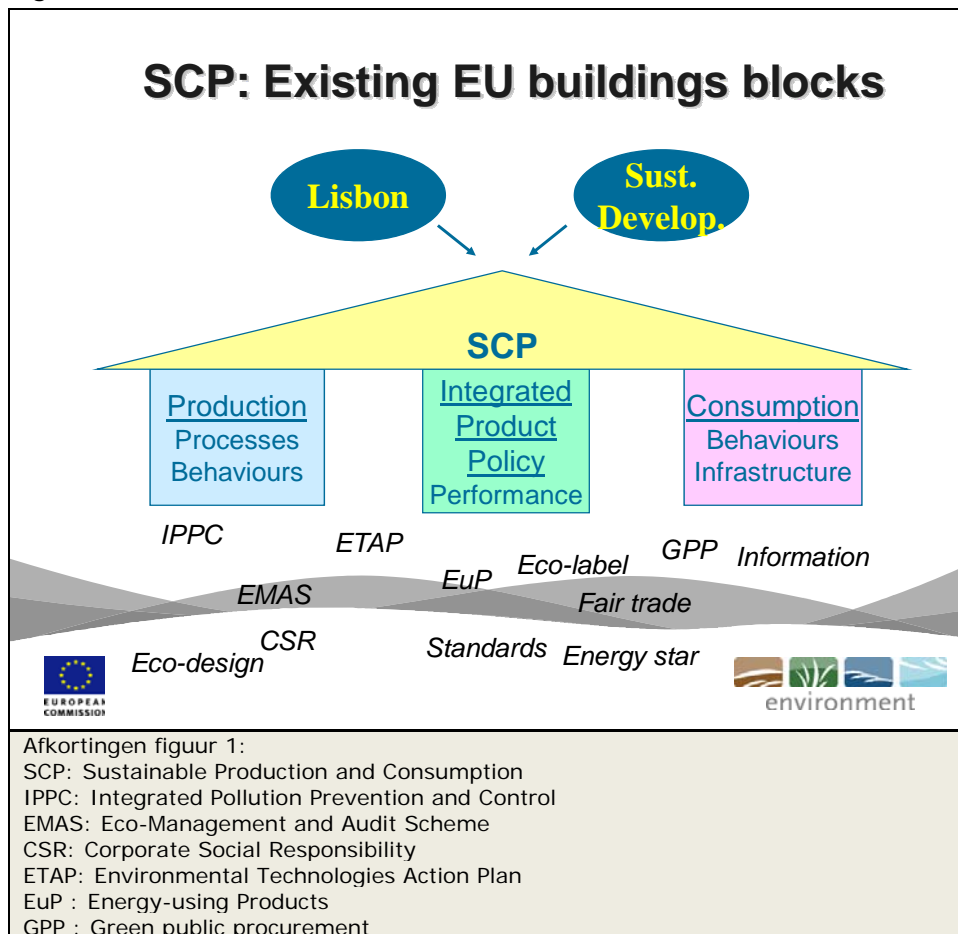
SCP: Existing EU buildings blocks

Lisbon

Sust. Develop.

SCP

Production
Processes
Behaviours

Integrated Product Policy
Performance

Consumption
Behaviours
Infrastructure

IPPC

ETAP

GPP

Information

Eco-label

EuP

EMAS

Fair trade

CSR

Standards

Energy star

Eco-design

EUROPEAN COMMISSION

environment

Afkortingen figuur 1:
SCP: Sustainable Production and Consumption
IPPC: Integrated Pollution Prevention and Control
EMAS: Eco-Management and Audit Scheme
CSR: Corporate Social Responsibility
ETAP: Environmental Technologies Action Plan
EuP : Energy-using Products
GPP : Green public procurement